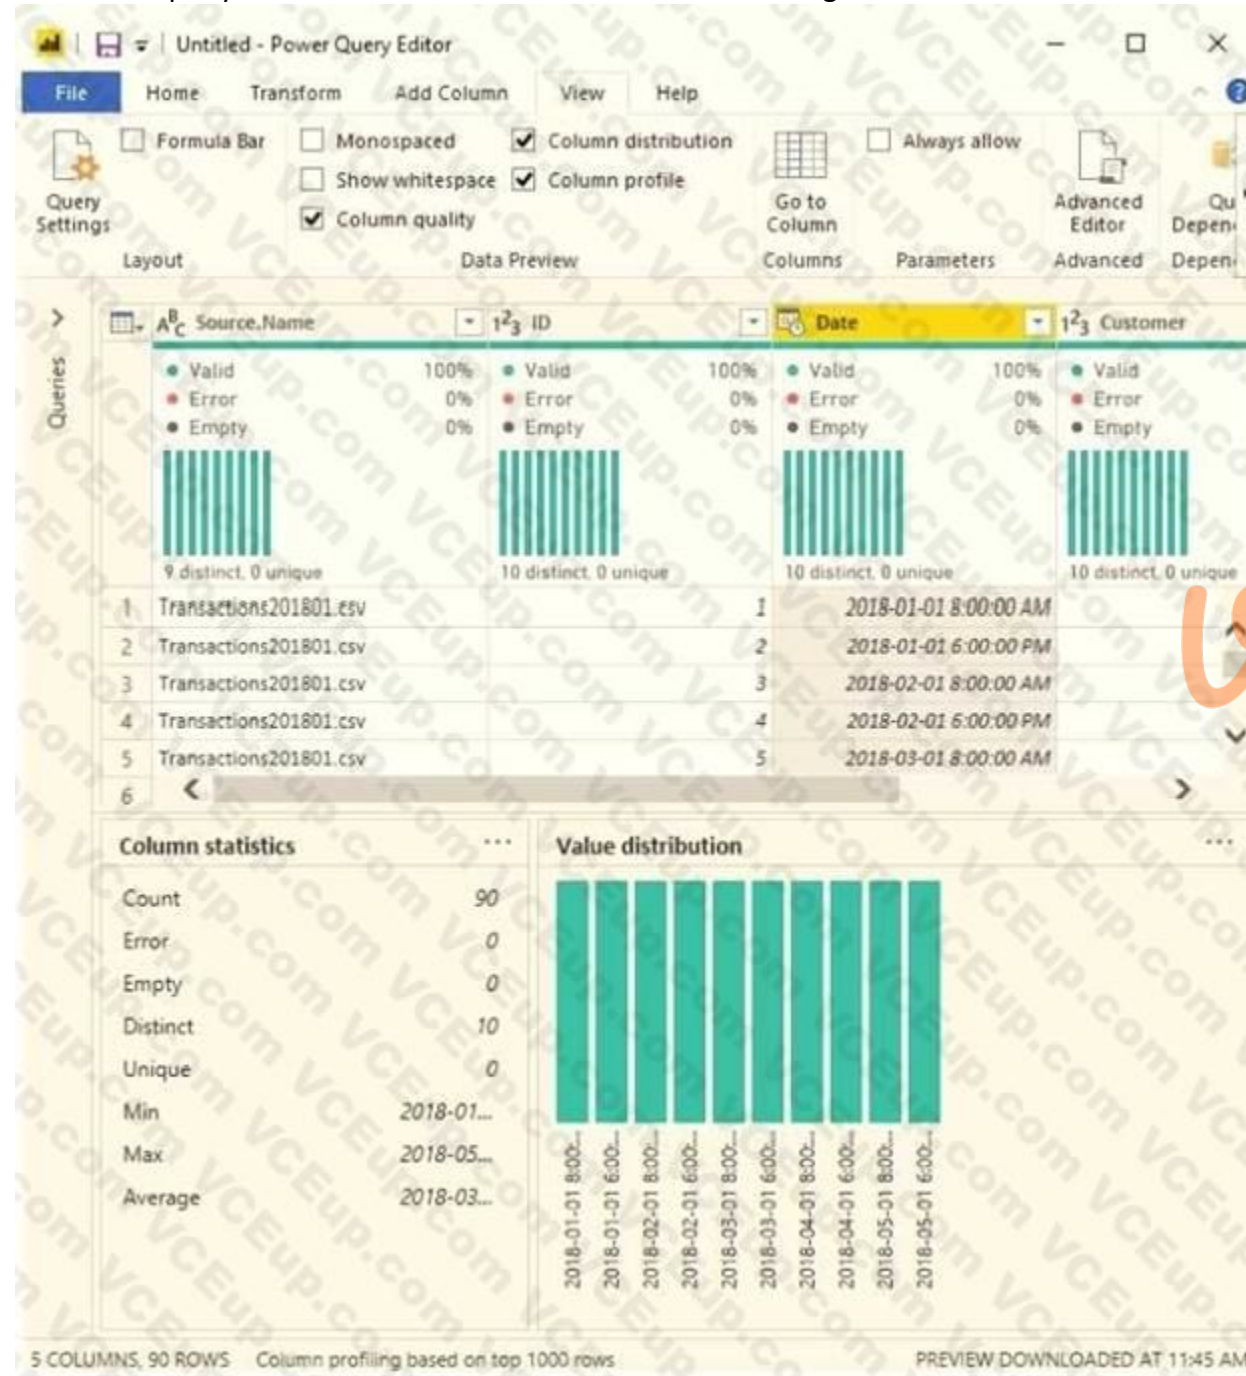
Untitled - Power Query Editor

File Home Transform Add Column View Help

Query Settings
Formula Bar
Layout
Monospaced
Show whitespace
Column quality
Column distribution
Column profile
Data Preview
Go to Column
Columns
Always allow
Parameters
Advanced Editor
Advanced
Qu Depen
Depen

Queries

| | Source.Name | ID | Date | Customer |
|---|---|---|---|---|
| | Valid 100% Error 0% Empty 0% | Valid 100% Error 0% Empty 0% | Valid 100% Error 0% Empty 0% | Valid Error Empty |
| | 9 distinct, 0 unique | 10 distinct, 0 unique | 10 distinct, 0 unique | 10 distinct, 0 unique |
| 1 | Transactions201801.csv | 1 | 2018-01-01 8:00:00 AM | |
| 2 | Transactions201801.csv | 2 | 2018-01-01 6:00:00 PM | |
| 3 | Transactions201801.csv | 3 | 2018-02-01 8:00:00 AM | |
| 4 | Transactions201801.csv | 4 | 2018-02-01 6:00:00 PM | |
| 5 | Transactions201801.csv | 5 | 2018-03-01 8:00:00 AM | |
| 6 | | | | |

Column statistics ...

| | |
|---|---|
| Count | 90 |
| Error | 0 |
| Empty | 0 |
| Distinct | 10 |
| Unique | 0 |
| Min | 2018-01... |
| Max | 2018-05... |
| Average | 2018-03... |

Value distribution ...

2018-01-01 8:00...
2018-01-01 6:00...
2018-02-01 8:00...
2018-02-01 6:00...
2018-03-01 8:00...
2018-03-01 6:00...
2018-04-01 8:00...
2018-04-01 6:00...
2018-05-01 8:00...
2018-05-01 6:00...

5 COLUMNS, 90 ROWS Column profiling based on top 1000 rows PREVIEW DOWNLOADED AT 11:45 AM